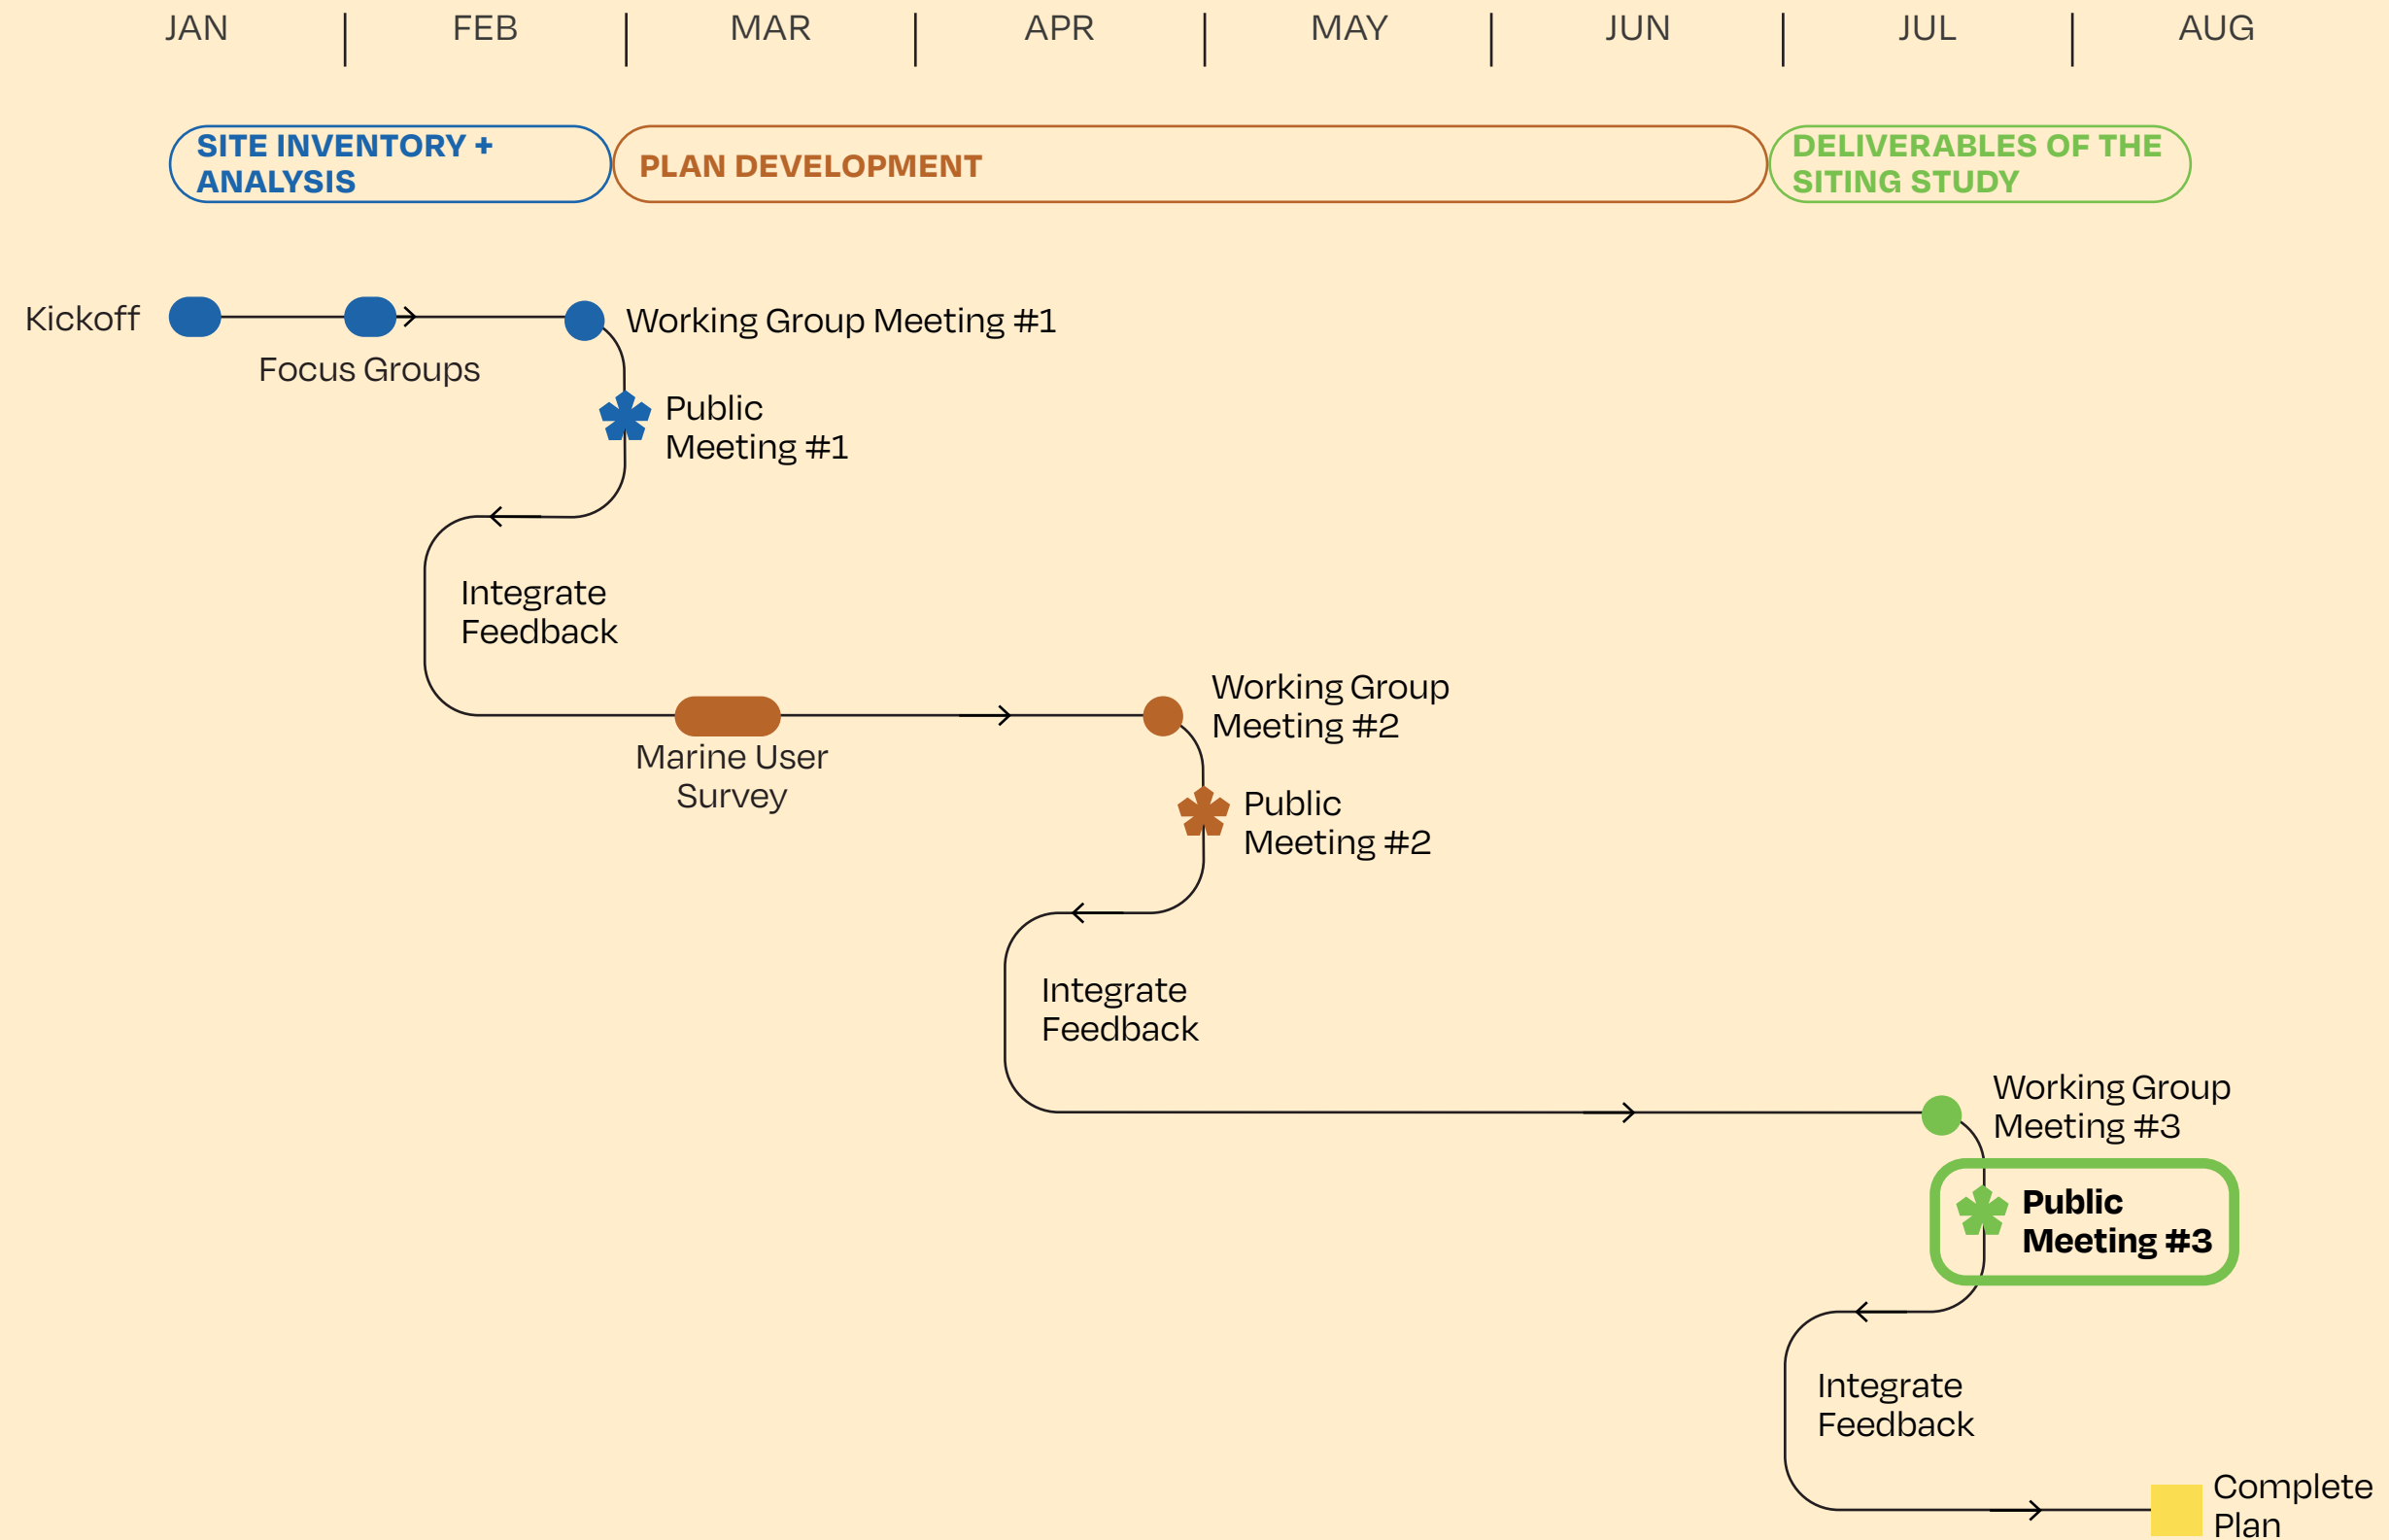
JAN | FEB | MAR | APR | MAY | JUN | JUL | AUG

SITE INVENTORY + ANALYSIS

PLAN DEVELOPMENT

DELIVERABLES OF THE SITING STUDY

Kickoff

Focus Groups

Working Group Meeting #1

Public Meeting #1

Integrate Feedback

Marine User Survey

Working Group Meeting #2

Public Meeting #2

Integrate Feedback

Working Group Meeting #3

Public Meeting #3

Integrate Feedback

Complete Plan